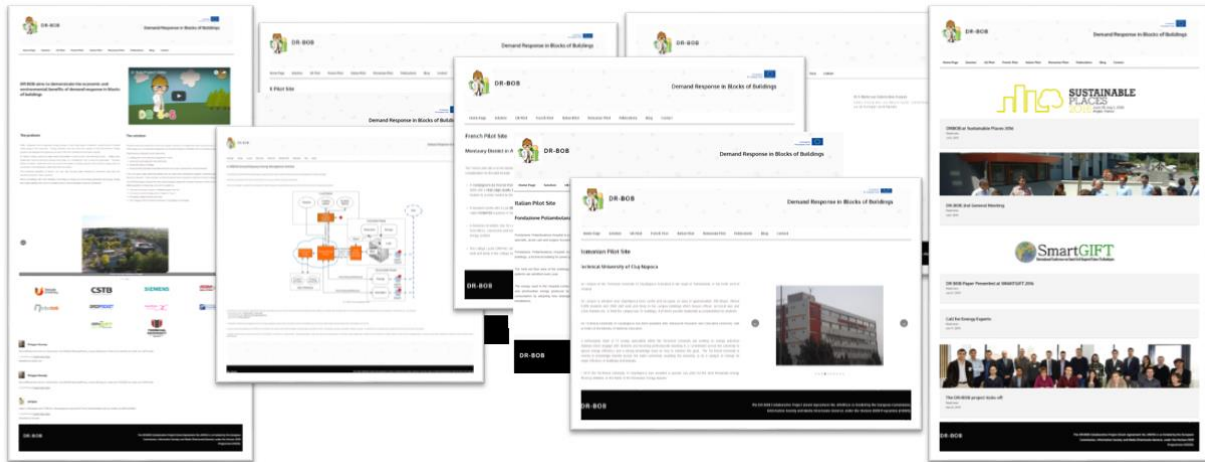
DR-BOB

Demand Response in Blocks of Buildings

DR-BOB aims to demonstrate the economic and environmental benefits of demand response in blocks of buildings

The problem

The solution

CSTB

SIEMENS

DR-BOB

Demand Response in Blocks of Buildings

UK Pilot Site

DR-BOB

Demand Response in Blocks of Buildings

French Pilot Site

DR-BOB

Demand Response in Blocks of Buildings

Italian Pilot Site

Fondazione Poliambulanza

DR-BOB

DR-BOB

Demand Response in Blocks of Buildings

Romanian Pilot Site

Technical University of Cluj-Napoca

DR-BOB

DR-BOB

Demand Response in Blocks of Buildings

SUSTAINABLE PLACES

DRBOB at Sustainable Places 2016

DR-BOB 2nd General Meeting

SmartGIFT

DR-BOB Paper Presented at SMARTGIFT 2016

Call for Energy Experts

The DR-BOB project kicks off

DR-BOB

DR-BOB

Demand Response in Blocks of Buildings